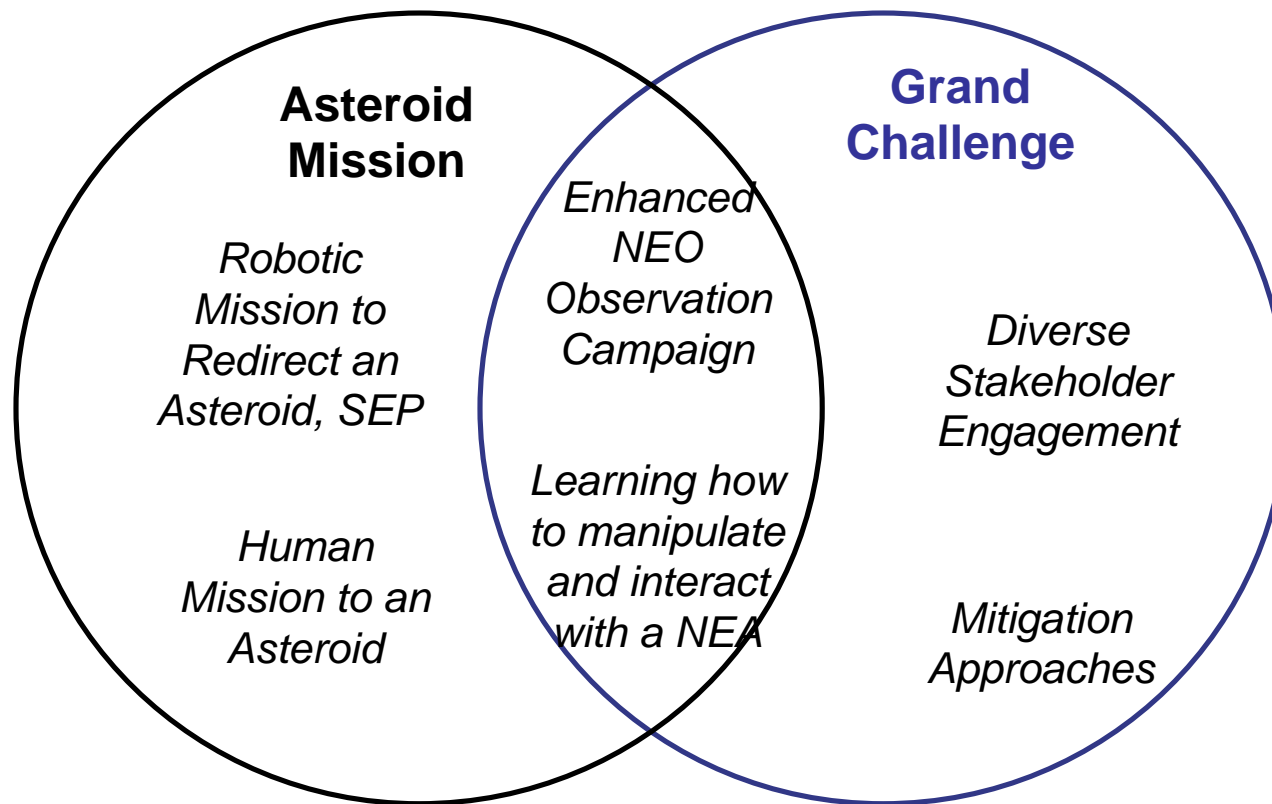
Asteroid Mission

Grand Challenge

Robotic Mission to Redirect an Asteroid, SEP

Human Mission to an Asteroid

Enhanced NEO Observation Campaign

Learning how to manipulate and interact with a NEA

Diverse Stakeholder Engagement

Mitigation Approaches